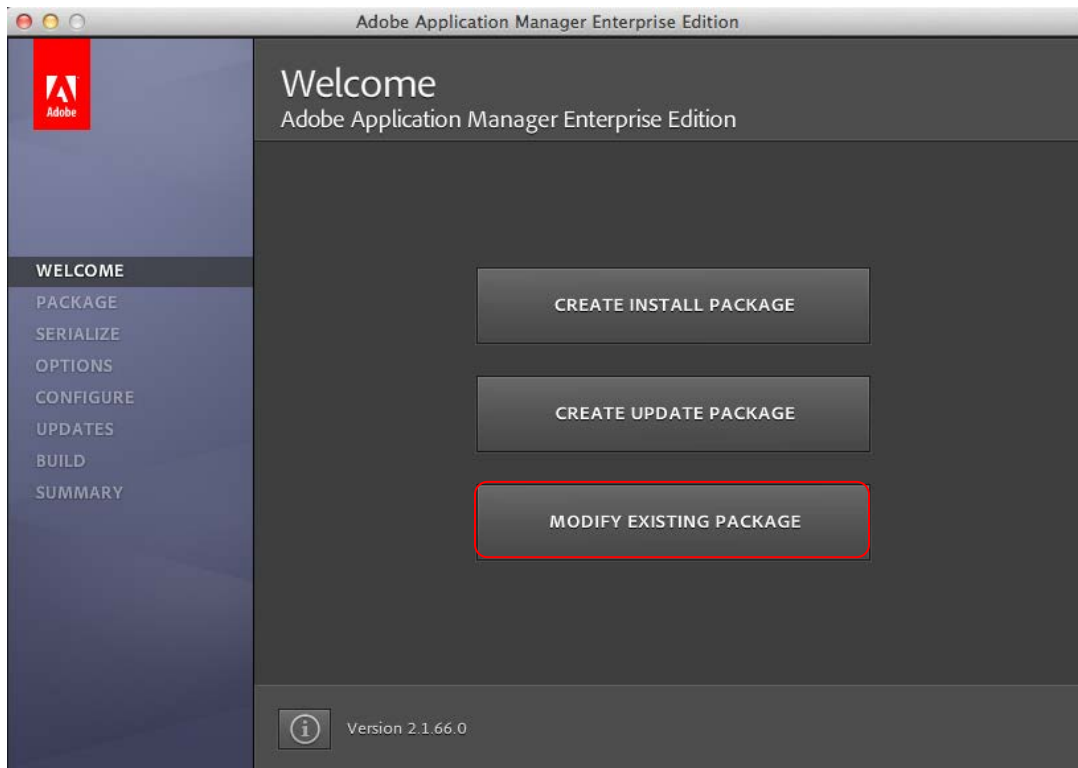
Adobe Application Manager Enterprise Edition

Adobe

Welcome
Adobe Application Manager Enterprise Edition

WELCOME
PACKAGE
SERIALIZE
OPTIONS
CONFIGURE
UPDATES
BUILD
SUMMARY

CREATE INSTALL PACKAGE

CREATE UPDATE PACKAGE

MODIFY EXISTING PACKAGE

Version 2.1.66.0